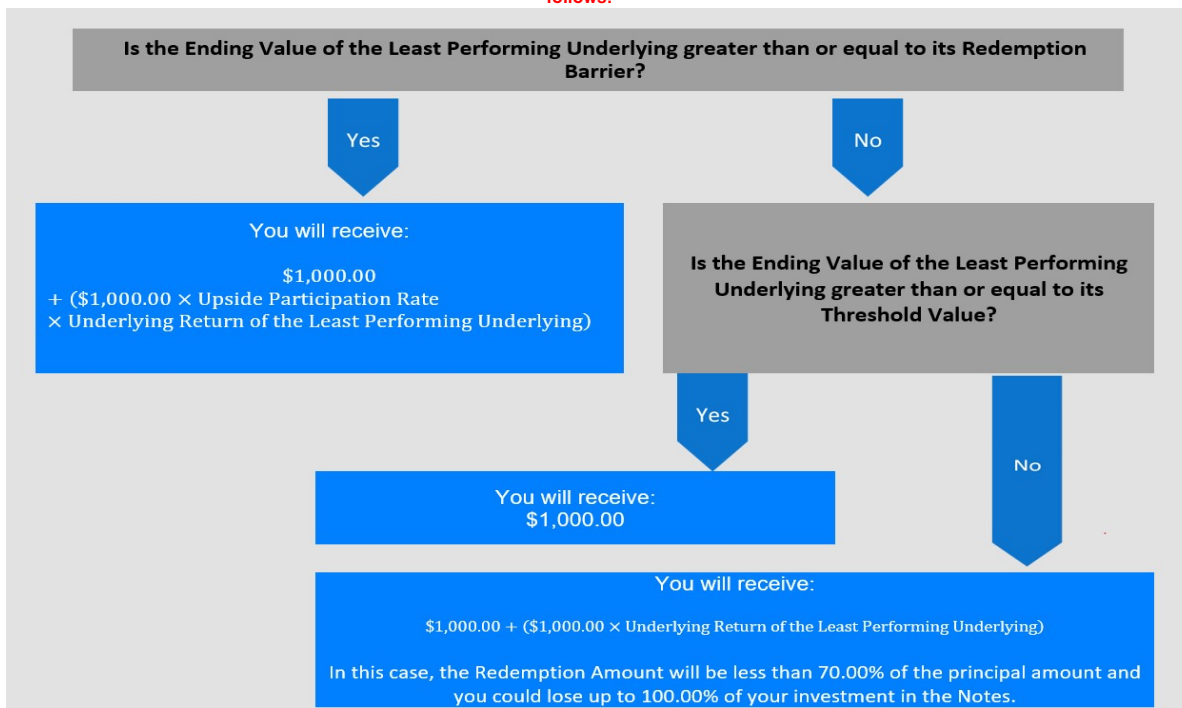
follows:

Is the Ending Value of the Least Performing Underlying greater than or equal to its Redemption Barrier?

Yes

No

You will receive:

\$1,000.00
+ (\$1,000.00 × Upside Participation Rate × Underlying Return of the Least Performing Underlying)

Is the Ending Value of the Least Performing Underlying greater than or equal to its Threshold Value?

Yes

No

You will receive:
\$1,000.00

You will receive:

\$1,000.00 + (\$1,000.00 × Underlying Return of the Least Performing Underlying)

In this case, the Redemption Amount will be less than 70.00% of the principal amount and you could lose up to 100.00% of your investment in the Notes.